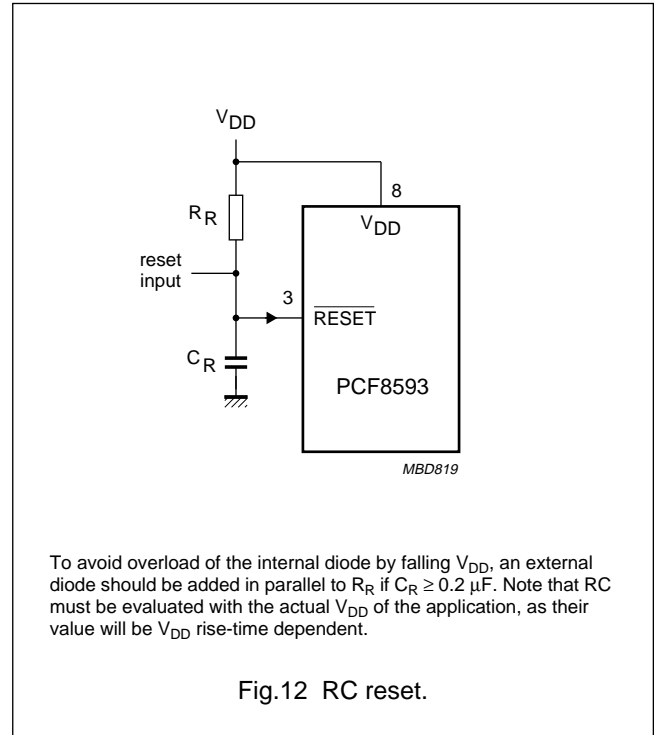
$V_{DD}$

8

$R_R$

$V_{DD}$

reset input

3

$\overline{RESET}$

$C_R$

PCF8593

MBD819

To avoid overload of the internal diode by falling $V_{DD}$, an external diode should be added in parallel to $R_R$ if $C_R \geq 0.2$ μF. Note that RC must be evaluated with the actual $V_{DD}$ of the application, as their value will be $V_{DD}$ rise-time dependent.

Fig.12 RC reset.